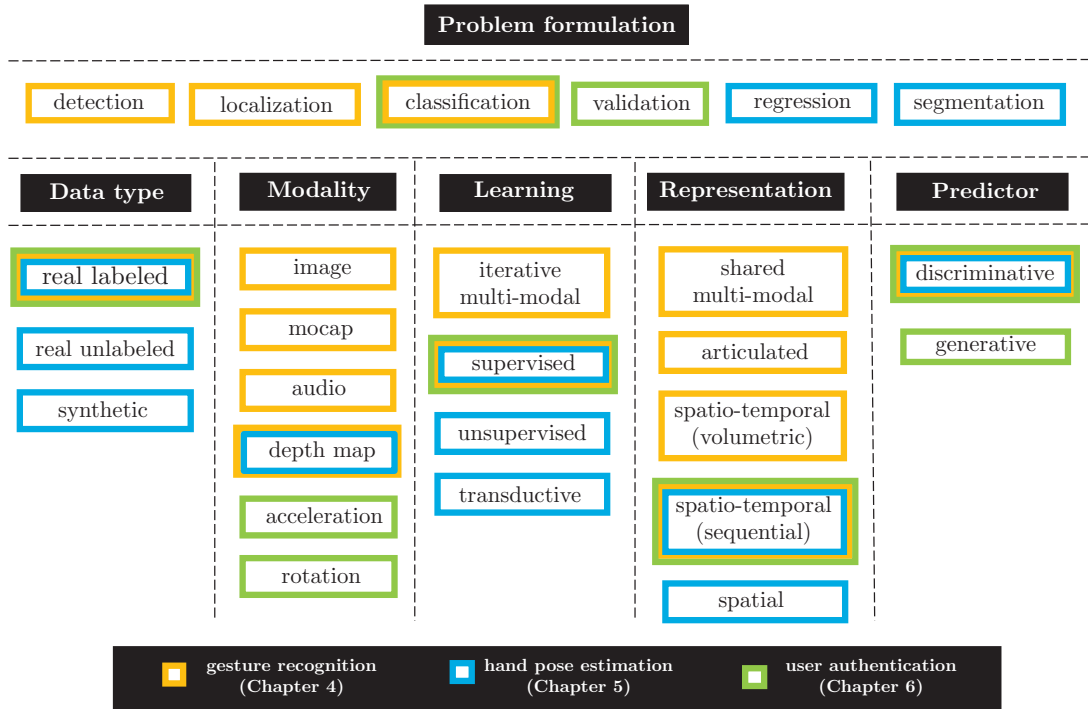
Problem formulation

detection localization classification validation regression segmentation

Data type

real labeled

real unlabeled

synthetic

Modality

image

mocap

audio

depth map

acceleration

rotation

Learning

iterative multi-modal

supervised

unsupervised

transductive

Representation

shared multi-modal

articulated

spatio-temporal (volumetric)

spatio-temporal (sequential)

spatial

Predictor

discriminative

generative

gesture recognition (Chapter 4)

hand pose estimation (Chapter 5)

user authentication (Chapter 6)